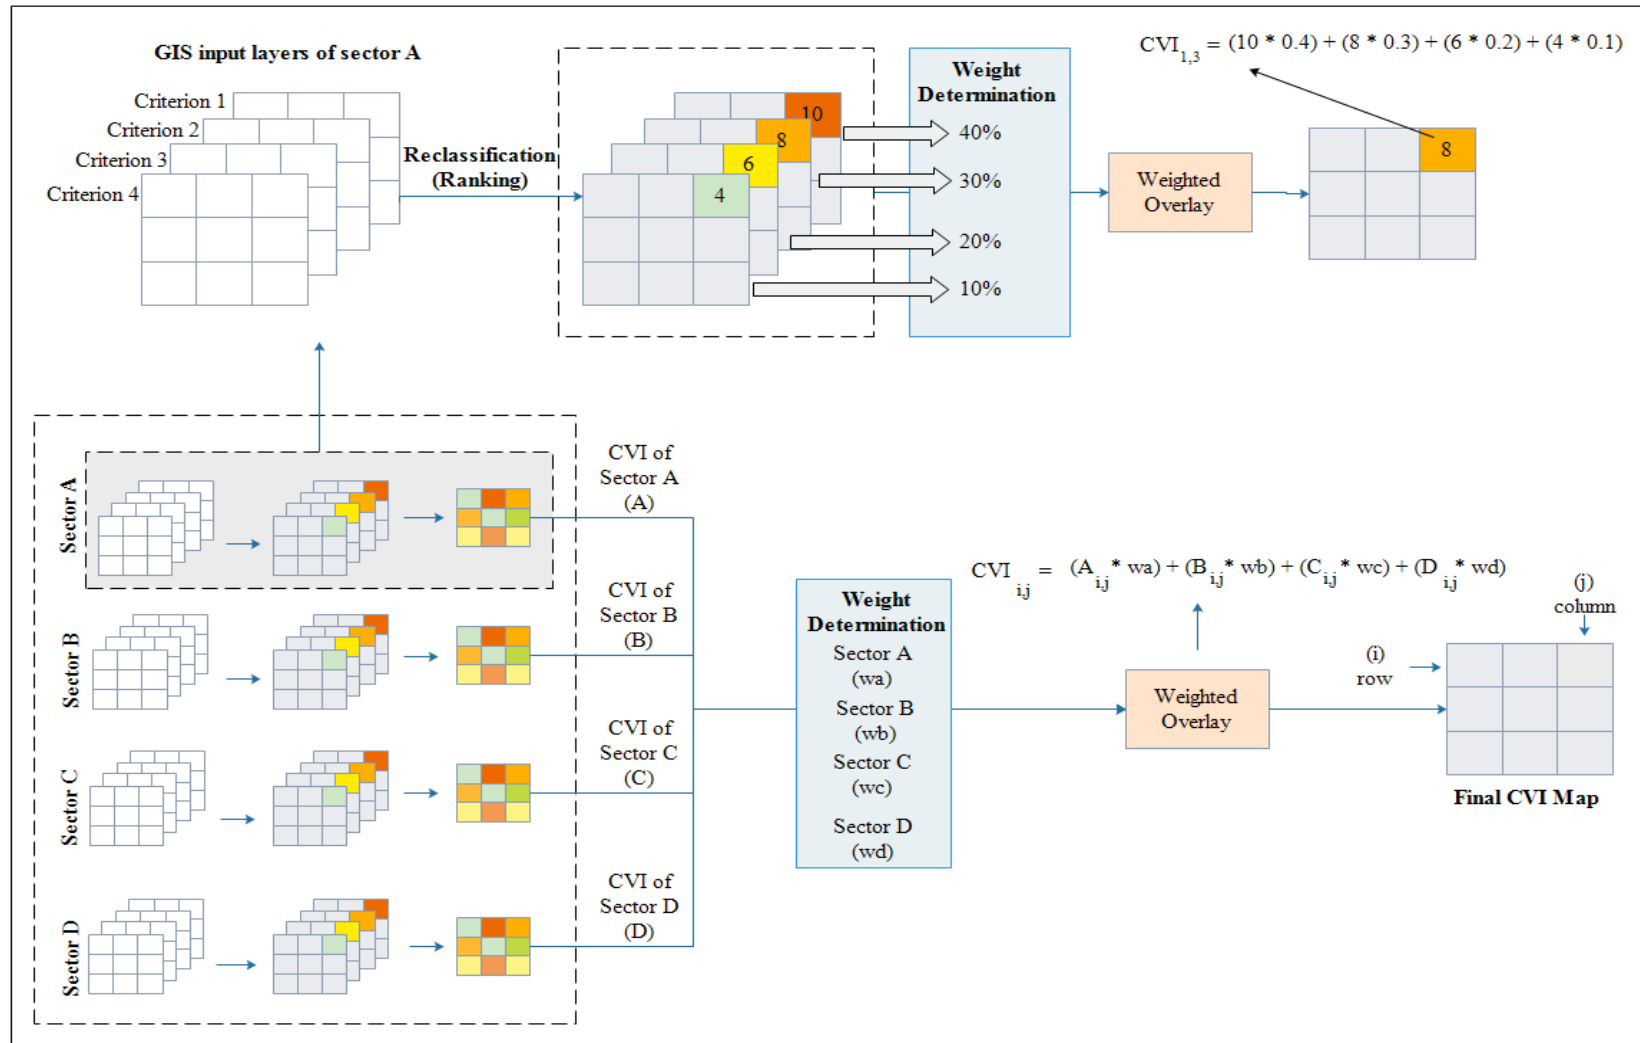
GIS input layers of sector A

Criterion 1
Criterion 2
Criterion 3
Criterion 4

Reclassification (Ranking)

10
8
6
4

Weight Determination

40%
30%
20%
10%

$CVI_{1,3} = (10 * 0.4) + (8 * 0.3) + (6 * 0.2) + (4 * 0.1)$

Weighted Overlay

8

Sector A
Sector B
Sector C
Sector D

CVI of Sector A (A)

CVI of Sector B (B)

CVI of Sector C (C)

CVI of Sector D (D)

Weight Determination
Sector A (wa)
Sector B (wb)
Sector C (wc)
Sector D (wd)

$CVI_{i,j} = (A_{i,j} * wa) + (B_{i,j} * wb) + (C_{i,j} * wc) + (D_{i,j} * wd)$

Weighted Overlay

(j) column

(i) row

Final CVI Map